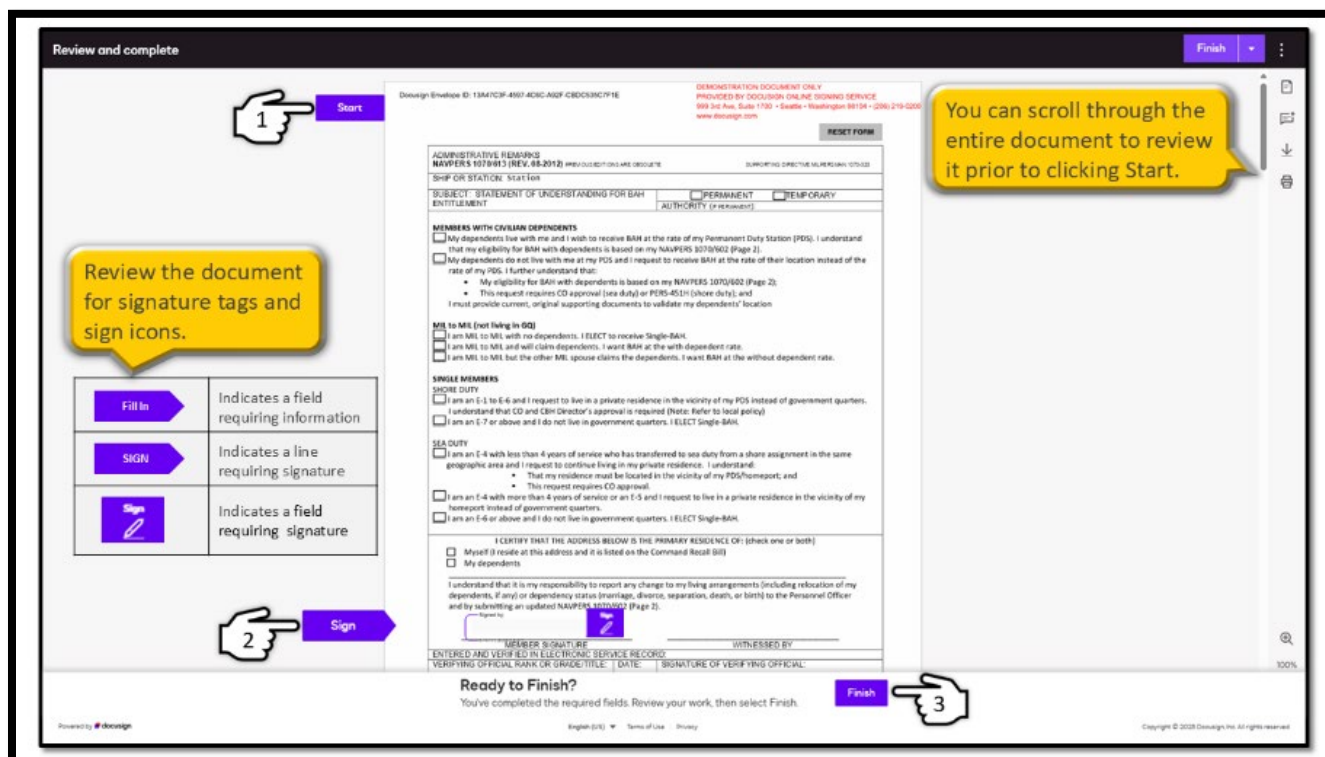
Review and complete

Finish

1

Start

Docusign Envelope ID: 13A47C3F-4597-4C6C-A92F-CBDC535C7F1E

DEMONSTRATION DOCUMENT ONLY
PROVIDED BY DOCUSIGN ONLINE SIGNING SERVICE
999 3rd Ave, Suite 1700 • Seattle • Washington 98104 • (206) 219-0200
www.docusign.com

RESET FORM

You can scroll through the entire document to review it prior to clicking Start.

ADMINISTRATIVE REMARKS
NAVPERS 1070/613 (REV. 08-2012) PREVIOUS EDITIONS ARE OBSOLETE

SUPPORTING DIRECTIVE MILPERSMAN 1070-320

SHIP OR STATION: Station

SUBJECT: STATEMENT OF UNDERSTANDING FOR BAH ENTITLEMENT

PERMANENT

TEMPORARY

AUTHORITY (IF PERMANENT)

MEMBERS WITH CIVILIAN DEPENDENTS

My dependents live with me and I wish to receive BAH at the rate of my Permanent Duty Station (PDS). I understand that my eligibility for BAH with dependents is based on my NAVPERS 1070/602 (Page 2).

My dependents do not live with me at my PDS and I request to receive BAH at the rate of their location instead of the rate of my PDS. I further understand that:

• My eligibility for BAH with dependents is based on my NAVPERS 1070/602 (Page 2);
• This request requires CO approval (sea duty) or PERS-451H (shore duty); and

I must provide current, original supporting documents to validate my dependents' location

Review the document for signature tags and sign icons.

MIL to MIL (not living in GQ)

I am MIL to MIL with no dependents. I ELECT to receive Single-BAH.
I am MIL to MIL and will claim dependents. I want BAH at the with dependent rate.
I am MIL to MIL but the other MIL spouse claims the dependents. I want BAH at the without dependent rate.

| Fill In | Indicates a field requiring information |
|---|---|
| SIGN | Indicates a line requiring signature |
| Sign | Indicates a field requiring signature |

SINGLE MEMBERS
SHORE DUTY

I am an E-1 to E-6 and I request to live in a private residence in the vicinity of my PDS instead of government quarters. I understand that CO and CBH Director's approval is required (Note: Refer to local policy)
I am an E-7 or above and I do not live in government quarters. I ELECT Single-BAH.

SEA DUTY

I am an E-4 with less than 4 years of service who has transferred to sea duty from a shore assignment in the same geographic area and I request to continue living in my private residence. I understand:
• That my residence must be located in the vicinity of my PDS/homeport; and
• This request requires CO approval.
I am an E-4 with more than 4 years of service or an E-5 and I request to live in a private residence in the vicinity of my homeport instead of government quarters.
I am an E-6 or above and I do not live in government quarters. I ELECT Single-BAH.

I CERTIFY THAT THE ADDRESS BELOW IS THE PRIMARY RESIDENCE OF: (check one or both)

Myself (I reside at this address and it is listed on the Command Recall Bill)
My dependents

I understand that it is my responsibility to report any change to my living arrangements (including relocation of my dependents, if any) or dependency status (marriage, divorce, separation, death, or birth) to the Personnel Officer and by submitting an updated NAVPERS 1070/602 (Page 2).

2

Sign

Signed by:

Sign

MEMBER SIGNATURE

WITNESSED BY

ENTERED AND VERIFIED IN ELECTRONIC SERVICE RECORD:

VERIFYING OFFICIAL RANK OR GRADE/TITLE: DATE: SIGNATURE OF VERIFYING OFFICIAL:

100%

Ready to Finish?
You've completed the required fields. Review your work, then select Finish.

Finish

3

Powered by docusign

English (US) ▼ Terms of Use Privacy

Copyright © 2025 Docusign Inc. All rights reserved